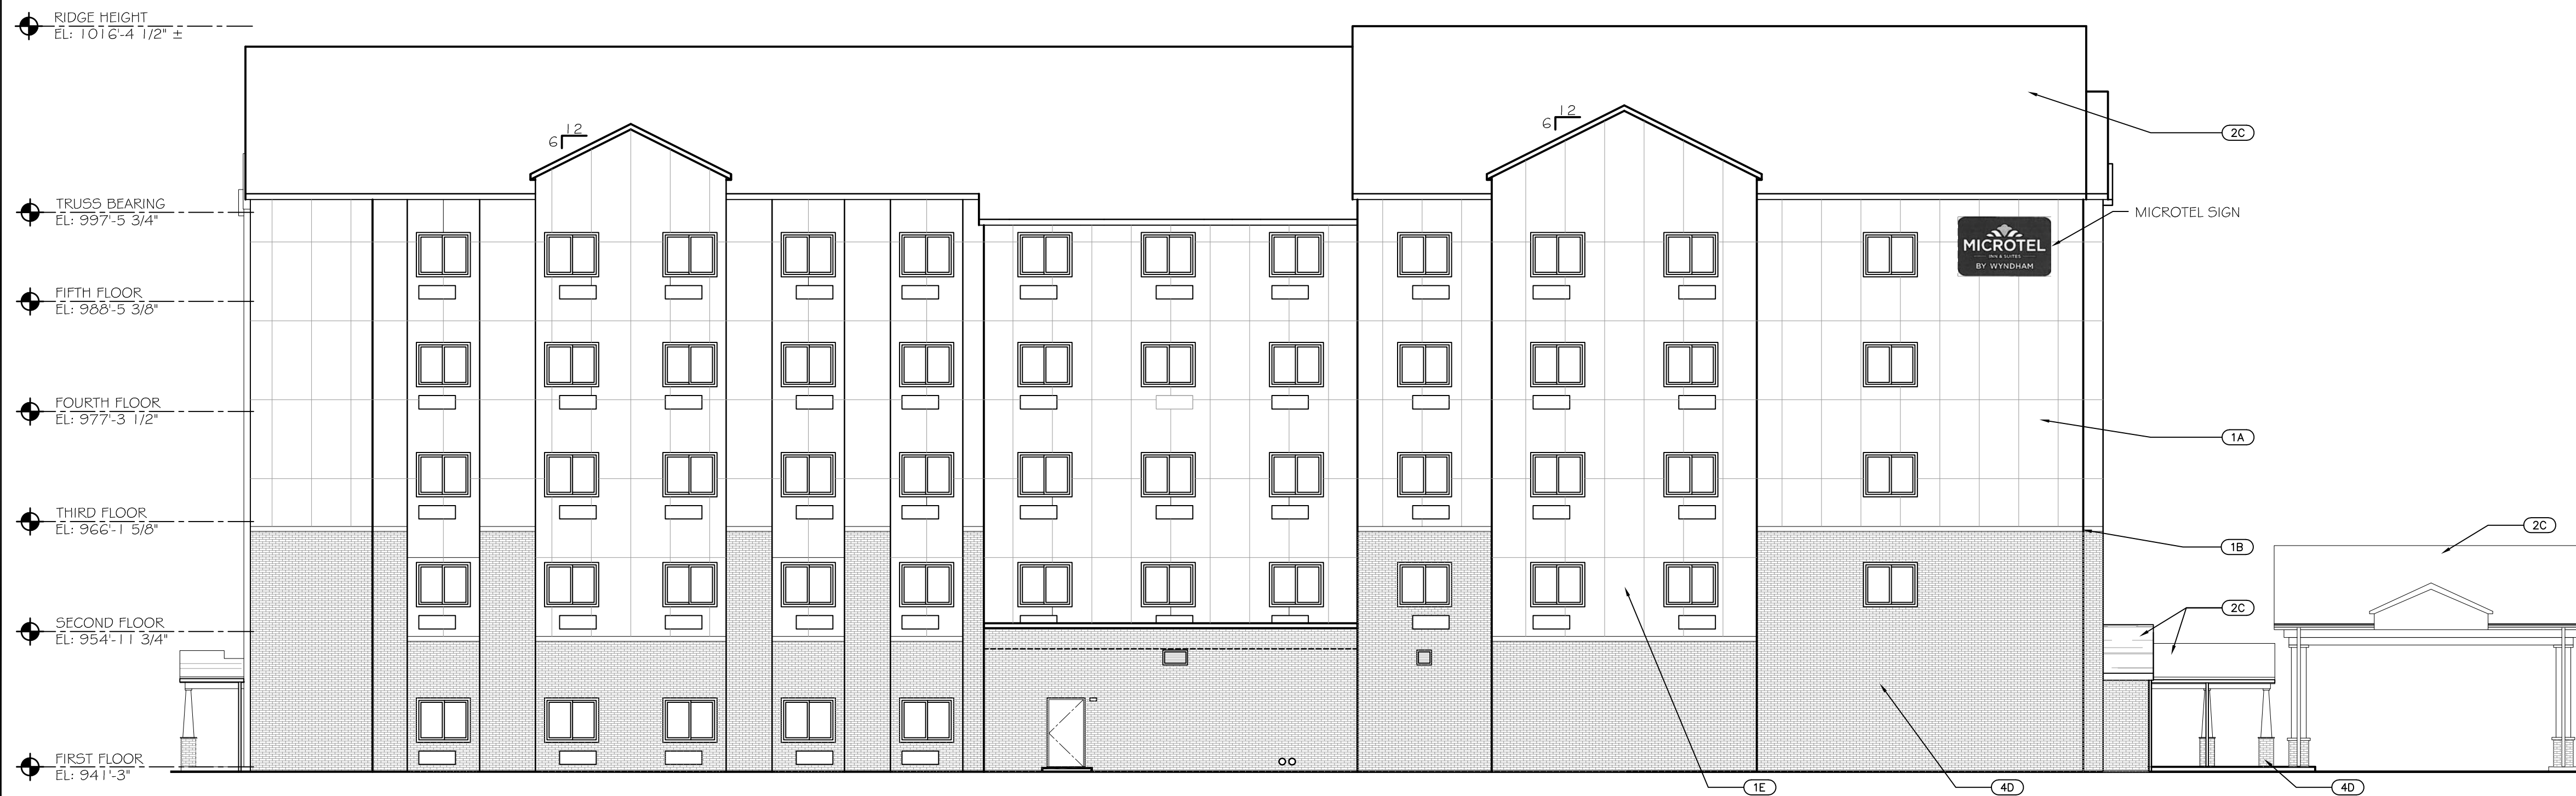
RIDGE HEIGHT
EL: 1016'-4 1/2" ±

TRUSS BEARING
EL: 997'-5 3/4"

FIFTH FLOOR
EL: 988'-5 3/8"

FOURTH FLOOR
EL: 977'-3 1/2"

THIRD FLOOR
EL: 966'-1 5/8"

SECOND FLOOR
EL: 954'-11 3/4"

FIRST FLOOR
EL: 941'-3"

6 12

6 12

2C

MICROTEL SIGN

MICROTEL
INN & SUITES
BY WYNDHAM

1A

1B

2C

2C

1E

4D

4D